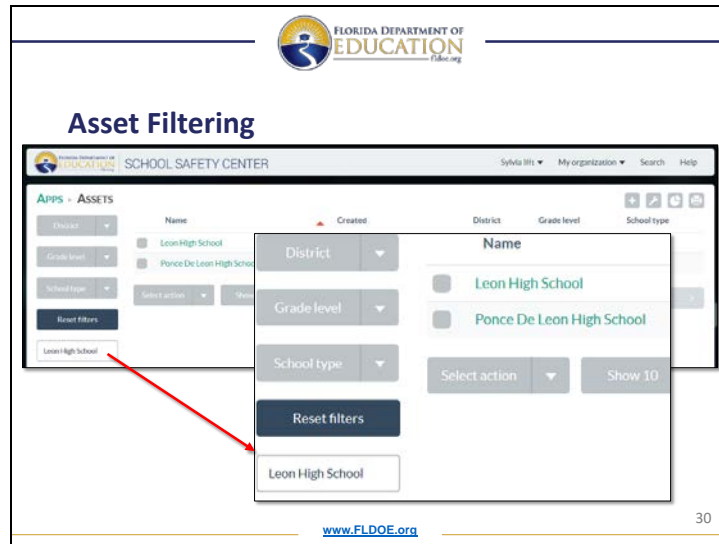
FLORIDA DEPARTMENT OF EDUCATION
fldoe.org

Asset Filtering

FLORIDA DEPARTMENT OF EDUCATION SCHOOL SAFETY CENTER

Sylvia lift ▾ My organization ▾ Search Help

APPS › ASSETS

District

Grade level

School type

Reset filters

Leon High School

Name

Created

District

Grade level

School type

Leon High School

Ponce De Leon High School

Select action

Show

District

Grade level

School type

Reset filters

Leon High School

Name

Leon High School

Ponce De Leon High School

Select action

Show 10

www.FLDOE.org

30